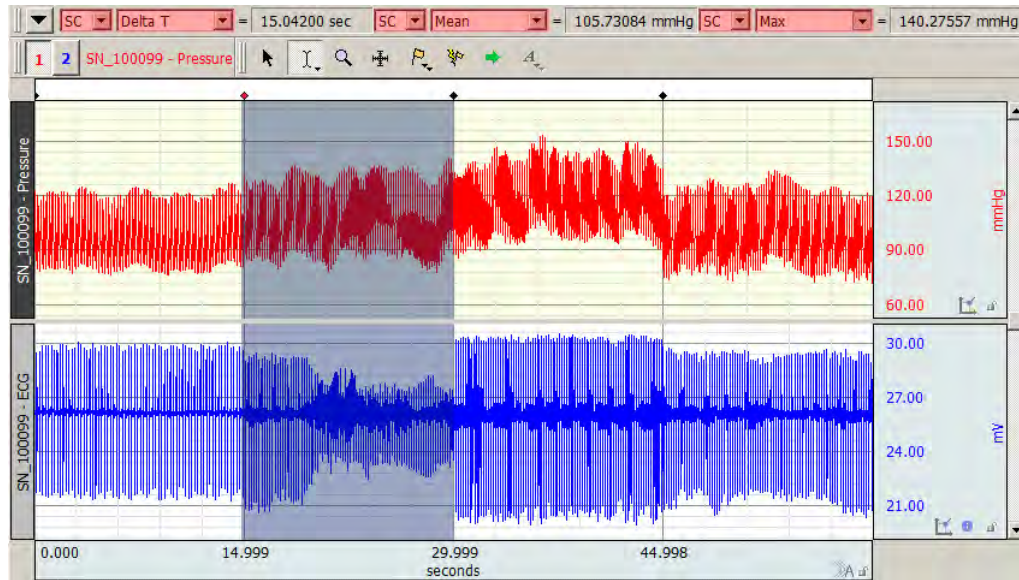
SC Delta T = 15.04200 sec SC Mean = 105.73084 mmHg SC Max = 140.27557 mmHg

1 2 SN_100099 - Pressure

SN_100099 - Pressure

150.00
120.00
90.00
60.00
mmHg

SN_100099 - ECG

30.00
27.00
24.00
21.00
mV

0.000 14.999 29.999 44.998
seconds